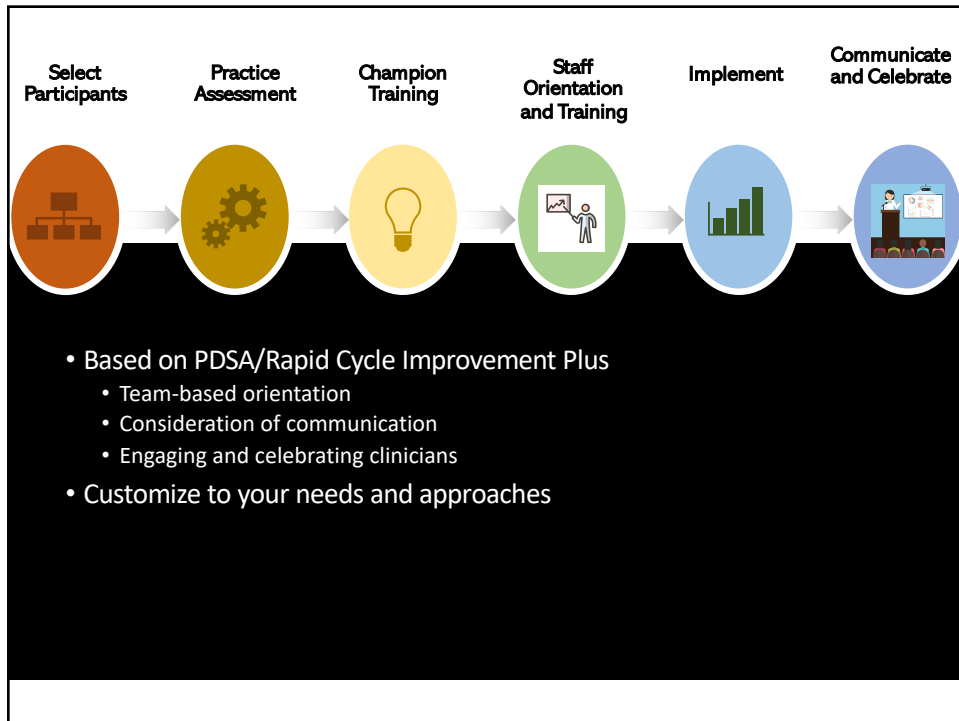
Select Participants

Practice Assessment

Champion Training

Staff Orientation and Training

Implement

Communicate and Celebrate

• Based on PDSA/Rapid Cycle Improvement Plus
  • Team-based orientation
  • Consideration of communication
  • Engaging and celebrating clinicians
• Customize to your needs and approaches